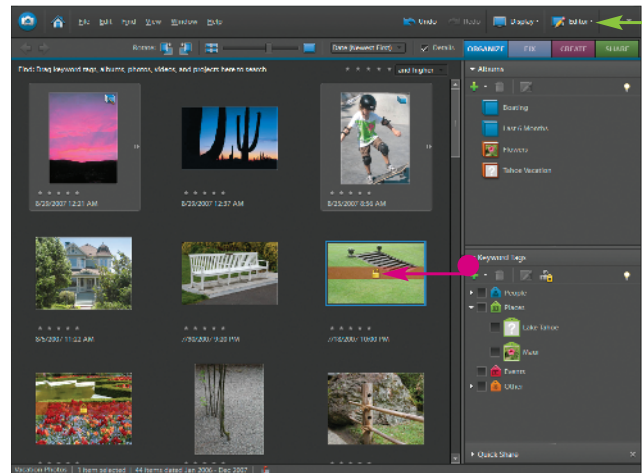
File Edit Find View Window Help

Undo Redo Display Editor

Zoom: Date (Newest First) Details

ORGANIZE FIX CREATE SHARE

Find: Drag keyword tags, albums, photos, videos, and projects here to search

and higher

Albums

Boating

Last 6 Months

Flowers

Tahoe Vacation

8/25/2007 12:21 AM

8/25/2007 12:37 AM

8/25/2007 8:56 AM

8/6/2007 11:02 AM

7/30/2007 9:29 PM

7/18/2007 10:09 PM

Keyword Tags

People

Places

Lake Tahoe

Maui

Events

Other

Quick Share

Vacation Photos 1 item selected 44 items dated Jan 2006 - Dec 2007